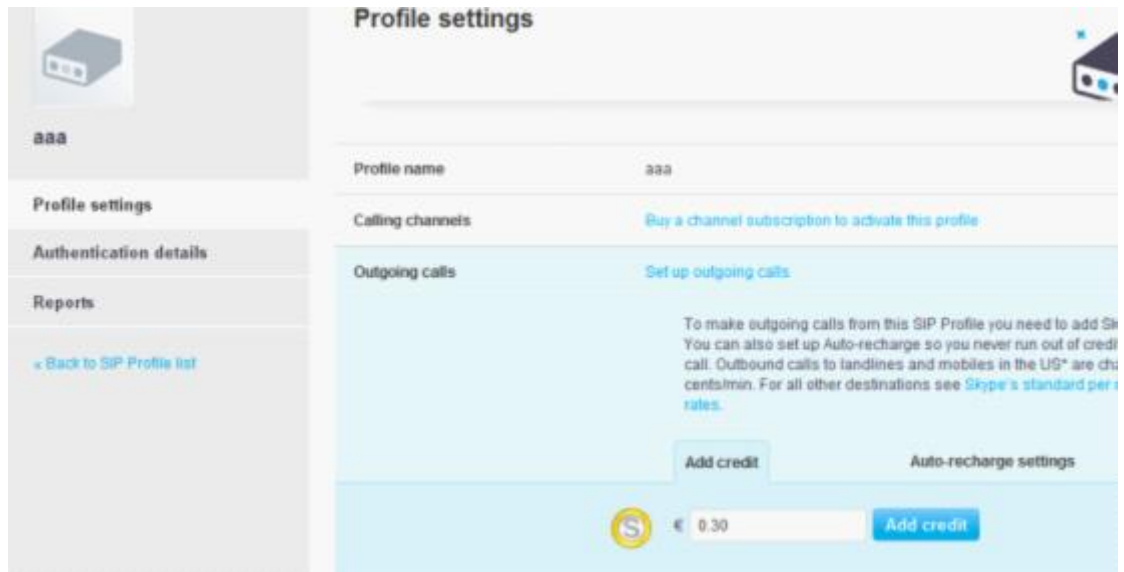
aaa

Profile settings

Authentication details

Reports

« Back to SIP Profile list

Profile settings

| Profile name | aaa |
|---|---|
| Calling channels | Buy a channel subscription to activate this profile |
| Outgoing calls | Set up outgoing calls |

To make outgoing calls from this SIP Profile you need to add Sk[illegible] You can also set up Auto-recharge so you never run out of credi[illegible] call. Outbound calls to landlines and mobiles in the US* are cha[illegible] cents/min. For all other destinations see Skype's standard per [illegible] rates.

Add credit

Auto-recharge settings

€ 0.30

Add credit